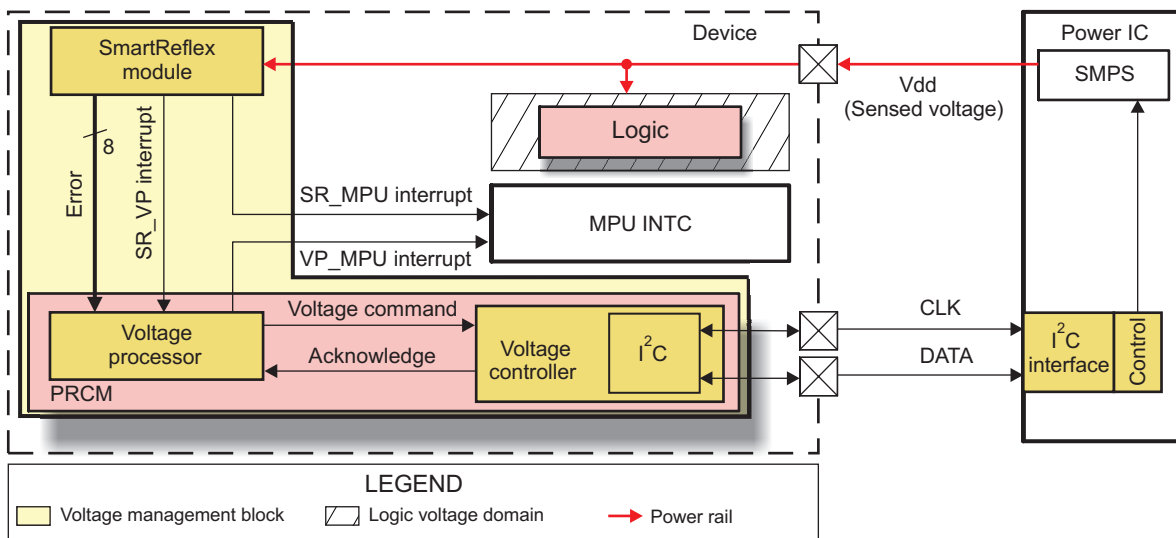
Device

Power IC

SmartReflex module

SMPS

Vdd (Sensed voltage)

Logic

8

Error

SR_VP interrupt

SR_MPU interrupt

MPU INTC

VP_MPU interrupt

Voltage processor

Voltage command

Acknowledge

Voltage controller

$I^2C$

CLK

DATA

$I^2C$ interface

Control

PRCM

LEGEND

Voltage management block

Logic voltage domain

Power rail